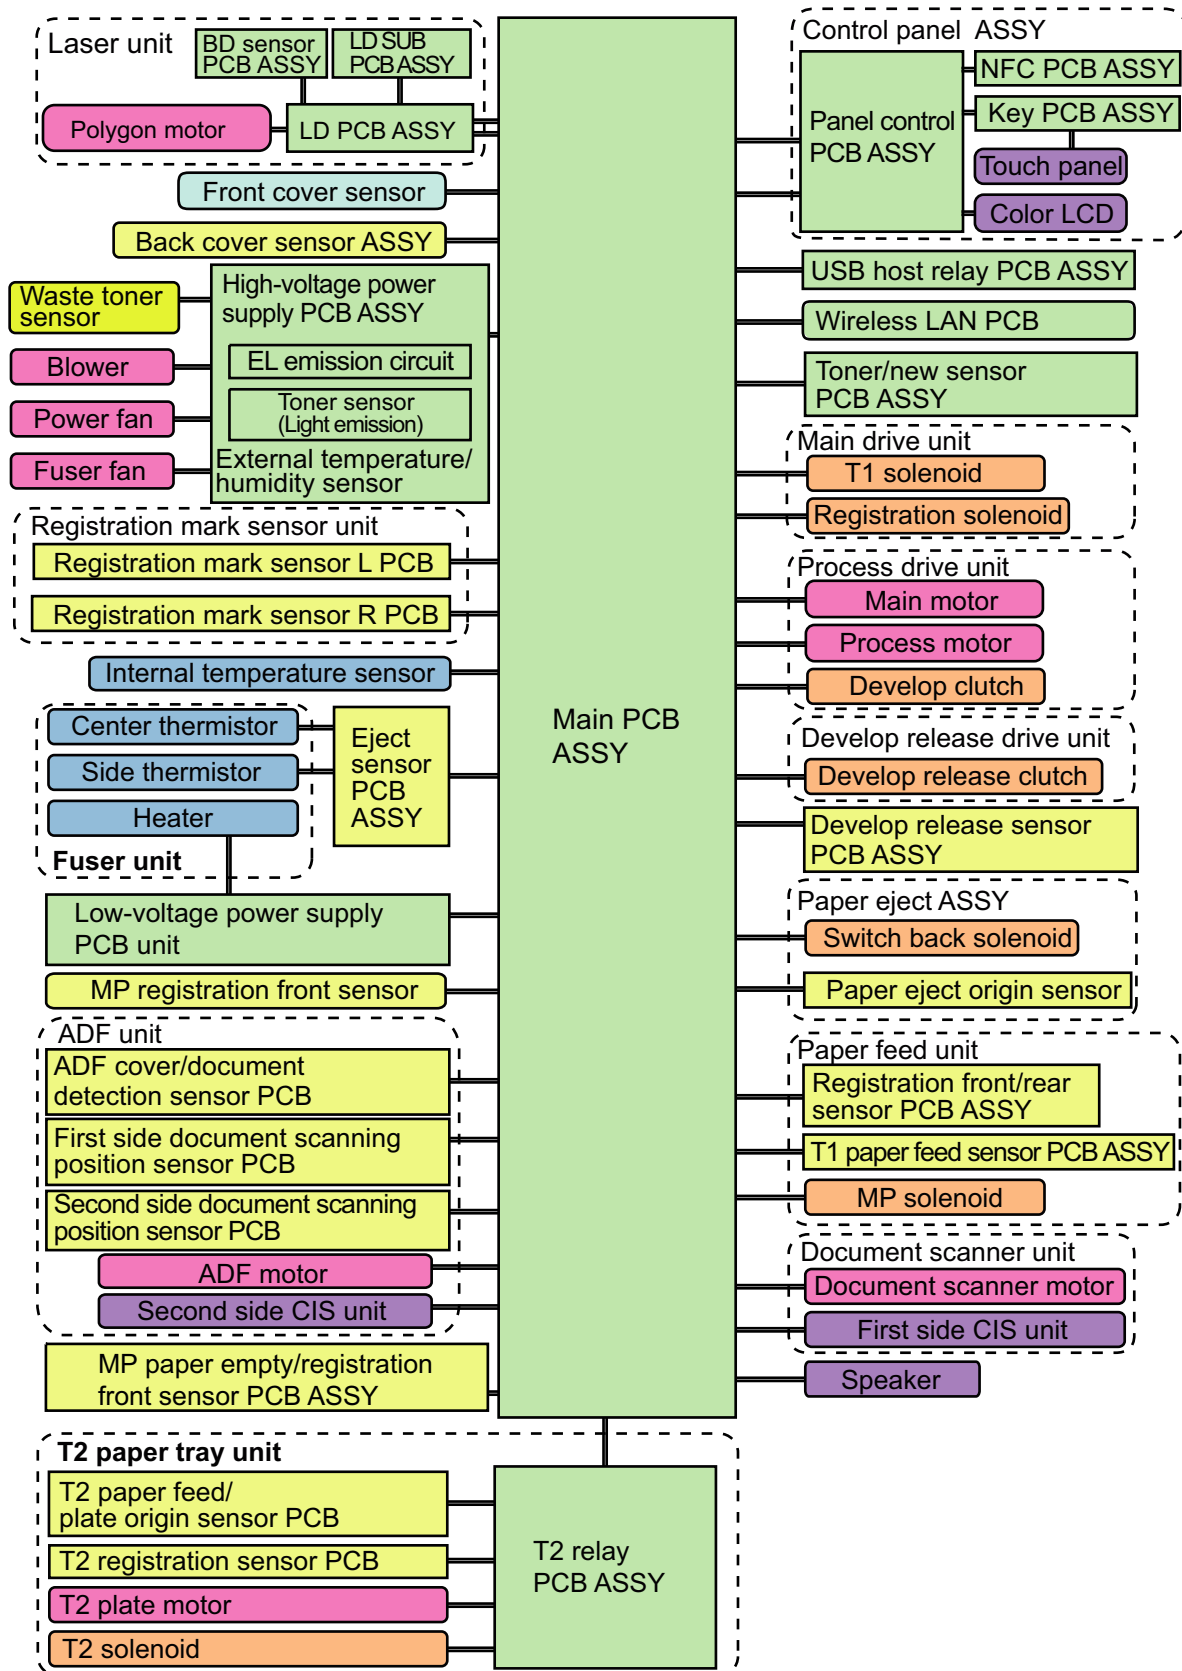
Laser unit
BD sensor PCB ASSY
LD SUB PCB ASSY
Polygon motor
LD PCB ASSY
Front cover sensor
Back cover sensor ASSY
Waste toner sensor
High-voltage power supply PCB ASSY
EL emission circuit
Toner sensor (Light emission)
External temperature/ humidity sensor
Blower
Power fan
Fuser fan
Registration mark sensor unit
Registration mark sensor L PCB
Registration mark sensor R PCB
Internal temperature sensor
Center thermistor
Side thermistor
Heater
Fuser unit
Eject sensor PCB ASSY
Low-voltage power supply PCB unit
MP registration front sensor
ADF unit
ADF cover/document detection sensor PCB
First side document scanning position sensor PCB
Second side document scanning position sensor PCB
ADF motor
Second side CIS unit
MP paper empty/registration front sensor PCB ASSY
Main PCB ASSY
Control panel ASSY
Panel control PCB ASSY
NFC PCB ASSY
Key PCB ASSY
Touch panel
Color LCD
USB host relay PCB ASSY
Wireless LAN PCB
Toner/new sensor PCB ASSY
Main drive unit
T1 solenoid
Registration solenoid
Process drive unit
Main motor
Process motor
Develop clutch
Develop release drive unit
Develop release clutch
Develop release sensor PCB ASSY
Paper eject ASSY
Switch back solenoid
Paper eject origin sensor
Paper feed unit
Registration front/rear sensor PCB ASSY
T1 paper feed sensor PCB ASSY
MP solenoid
Document scanner unit
Document scanner motor
First side CIS unit
Speaker
T2 paper tray unit
T2 paper feed/ plate origin sensor PCB
T2 registration sensor PCB
T2 plate motor
T2 solenoid
T2 relay PCB ASSY